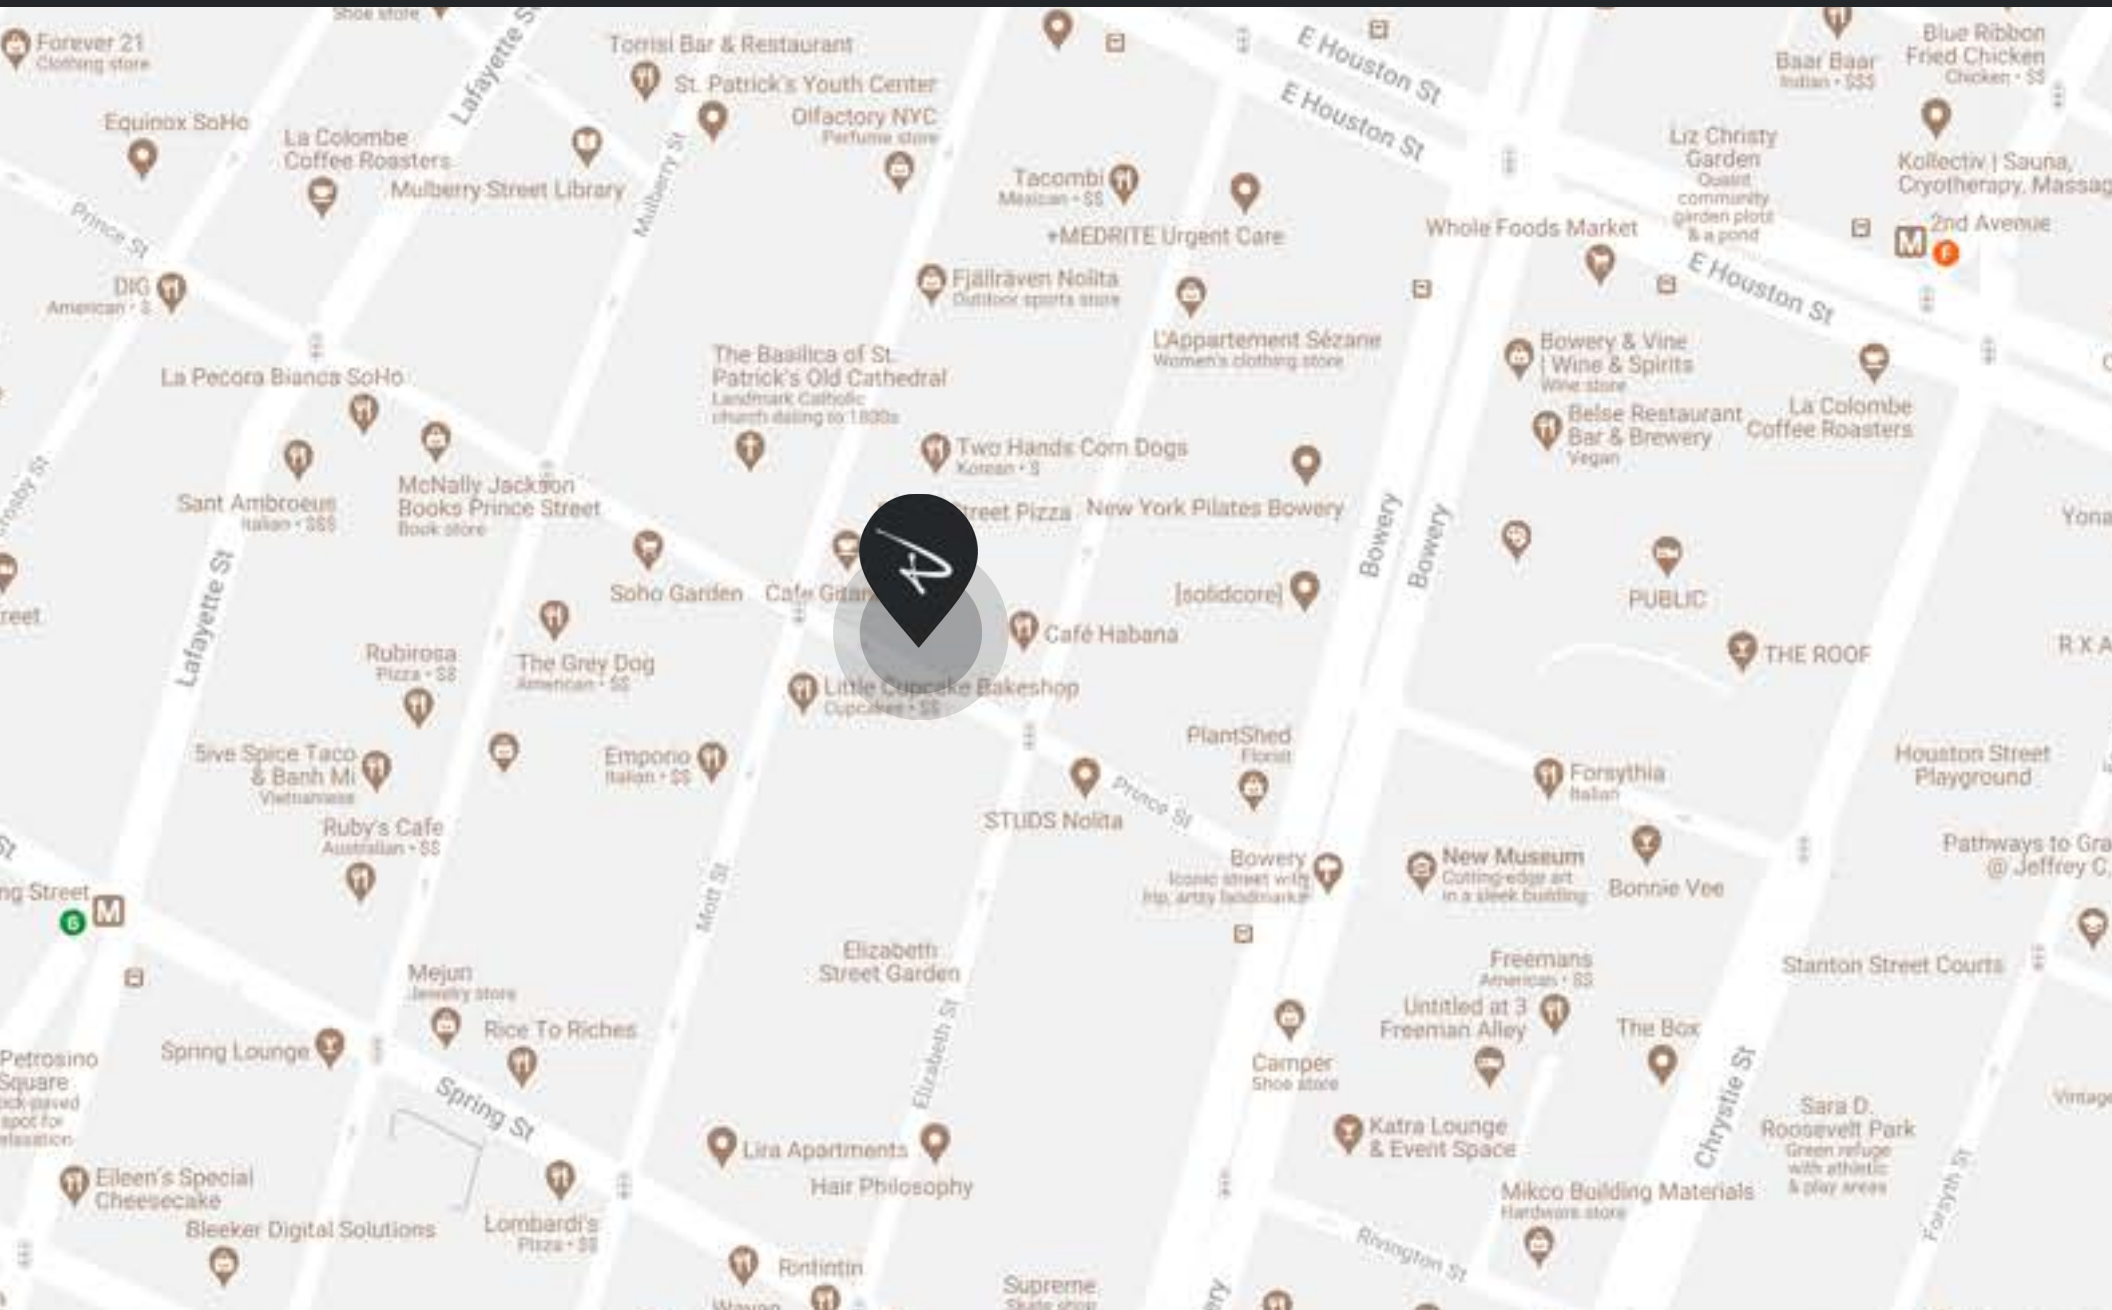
Shoe store
Forever 21
Clothing store
Lafayette St
Torrisi Bar & Restaurant
St. Patrick's Youth Center
E Houston St
E Houston St
Baar Baar
Indian · $$$
Blue Ribbon Fried Chicken
Chicken · $$
Equinox SoHo
La Colombe Coffee Roasters
Olfactory NYC
Perfume store
Mulberry St
Mulberry Street Library
Tacombi
Mexican · $$
Liz Christy Garden
Quaint community garden plots & a pond
Kollectiv | Sauna, Cryotherapy, Massag
Prince St
+MEDRITE Urgent Care
Whole Foods Market
2nd Avenue
F
DIG
American · $
Fjällräven Nolita
Outdoor sports store
E Houston St
L'Appartement Sézane
Women's clothing store
The Basilica of St. Patrick's Old Cathedral
Landmark Catholic church dating to 1800s
Bowery & Vine | Wine & Spirits
Wine store
La Pecora Bianca SoHo
Belse Restaurant Bar & Brewery
Vegan
La Colombe Coffee Roasters
Two Hands Corn Dogs
Korean · $
McNally Jackson Books Prince Street
Book store
Sant Ambroeus
Italian · $$$
Street Pizza
New York Pilates Bowery
Bowery
Bowery
Yona
Soho Garden
Cafe Gitan
[solidcore]
PUBLIC
reet
Lafayette St
Café Habana
R X A
Rubirosa
Pizza · $$
The Grey Dog
American · $$
THE ROOF
Little Cupcake Bakeshop
Cupcakes · $$
PlantShed
Florist
5ive Spice Taco & Banh Mi
Vietnamese
Emporio
Italian · $$
Forsythia
Italian
Houston Street Playground
Prince St
Ruby's Cafe
Australian · $$
STUDS Nolita
Pathways to Gra @ Jeffrey C.
New Museum
Cutting-edge art in a sleek building
Bowery
Iconic street with hip, artsy landmarks
Bonnie Vee
ng Street
6
M
Mott St
Elizabeth Street Garden
Freemans
American · $$
Stanton Street Courts
Mejun
Jewelry store
Untitled at 3 Freeman Alley
The Box
Rice To Riches
Petrosino Square
ick-paved spot for relaxation
Spring Lounge
Elizabeth St
Camper
Shoe store
Chrystie St
Spring St
Sara D. Roosevelt Park
Green refuge with athletic & play areas
Vintage
Katra Lounge & Event Space
Lira Apartments
Eileen's Special Cheesecake
Hair Philosophy
Mikco Building Materials
Hardware store
Forsyth St
Bleeker Digital Solutions
Lombardi's
Pizza · $$
Rivington St
Rintintin
Supreme
Skate shop
ery
Wayan